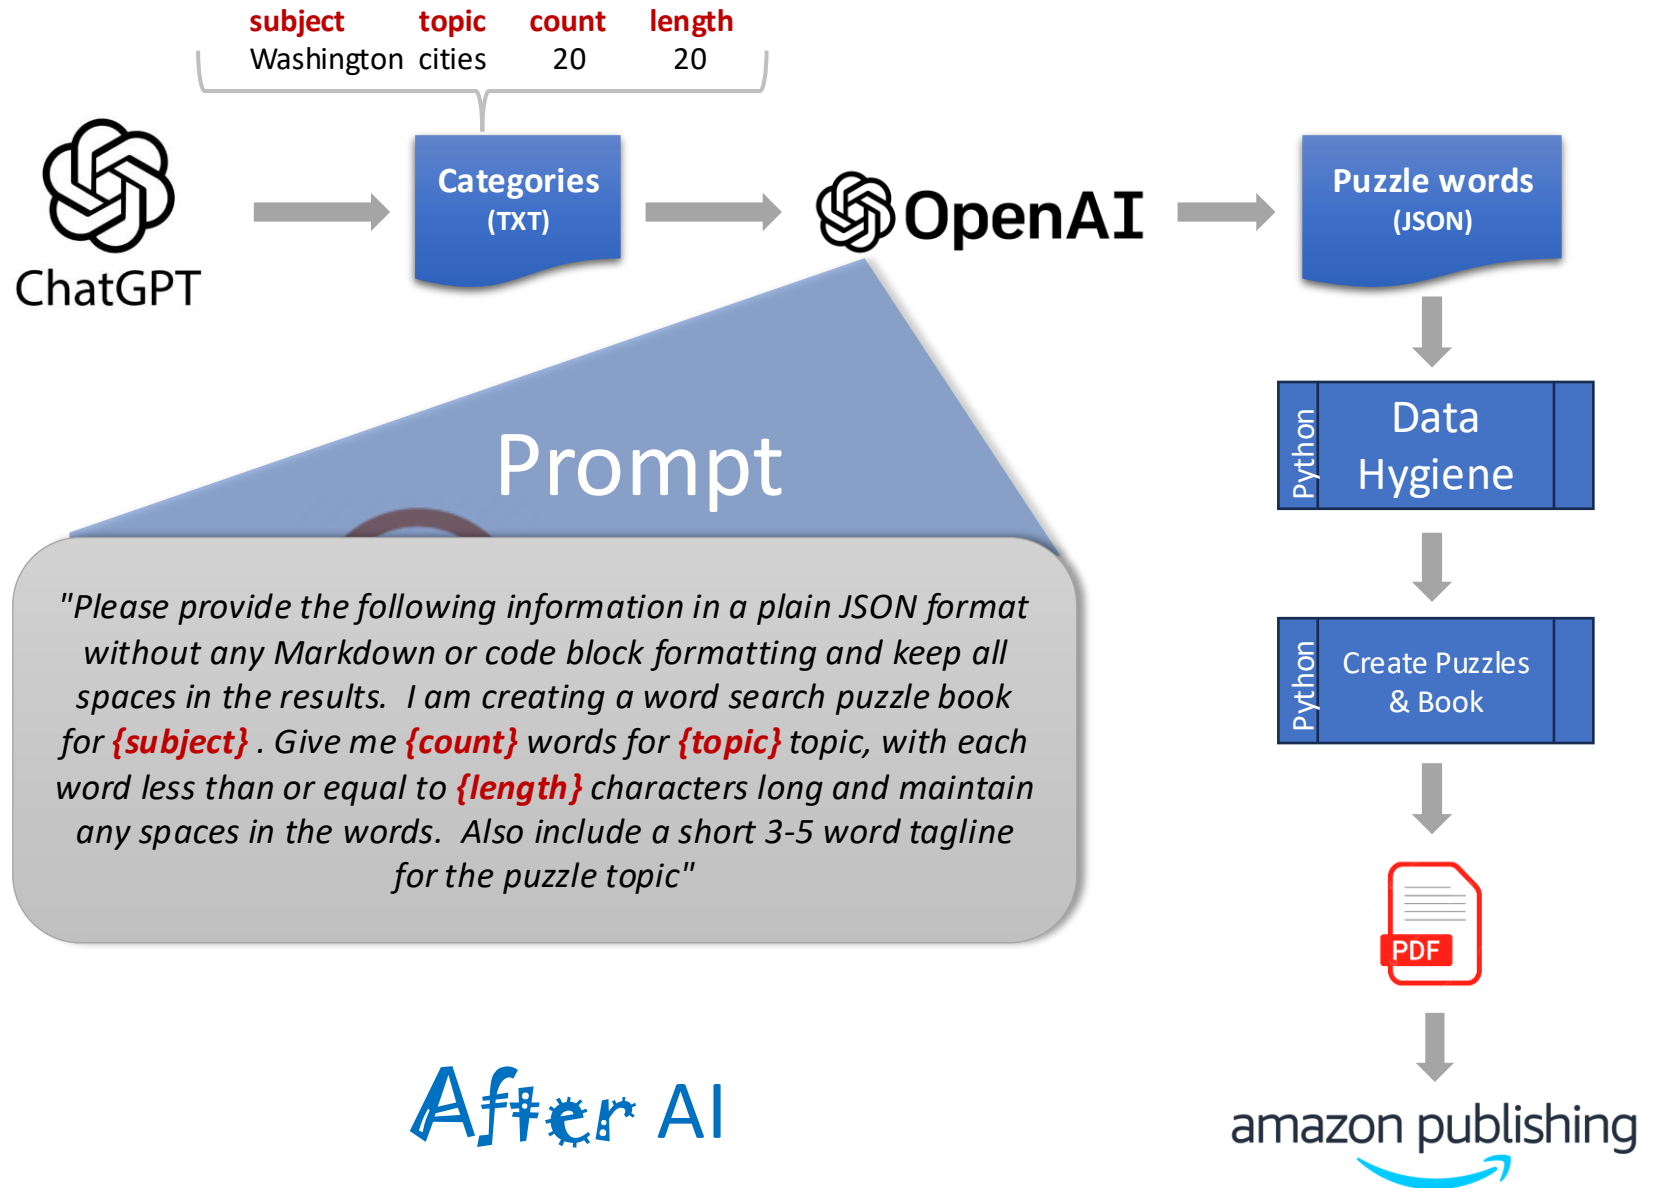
| subject | topic | count | length |
|---|---|---|---|
| Washington | cities | 20 | 20 |

ChatGPT

Categories (TXT)

OpenAI

Puzzle words (JSON)

Prompt

"Please provide the following information in a plain JSON format without any Markdown or code block formatting and keep all spaces in the results. I am creating a word search puzzle book for {subject} . Give me {count} words for {topic} topic, with each word less than or equal to {length} characters long and maintain any spaces in the words. Also include a short 3-5 word tagline for the puzzle topic"

Python

Data Hygiene

Python

Create Puzzles & Book

PDF

amazon publishing

After AI